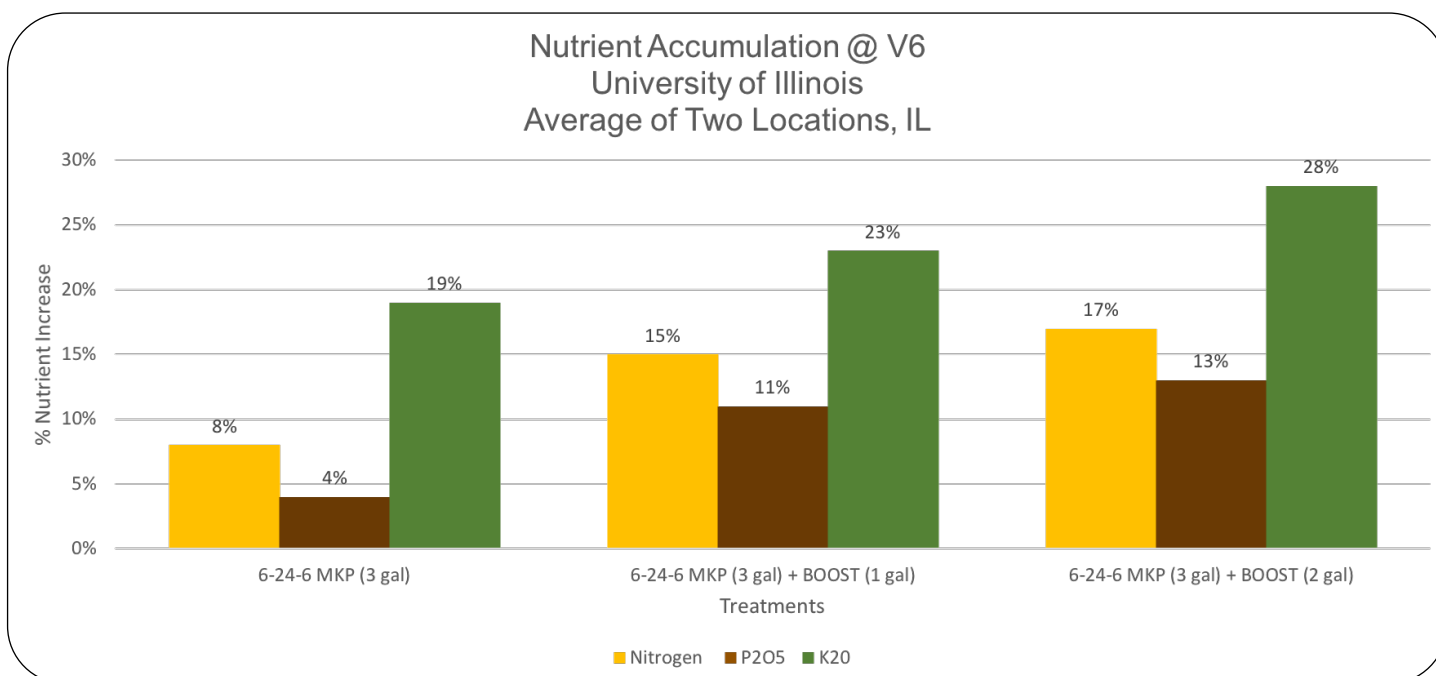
Nutrient Accumulation @ V6
University of Illinois
Average of Two Locations, IL

30%
25%
20%
15%
10%
5%
0%

% Nutrient Increase

8%
4%
19%
15%
11%
23%
17%
13%
28%

6-24-6 MKP (3 gal)
6-24-6 MKP (3 gal) + BOOST (1 gal)
6-24-6 MKP (3 gal) + BOOST (2 gal)

Treatments

Nitrogen
P2O5
K20